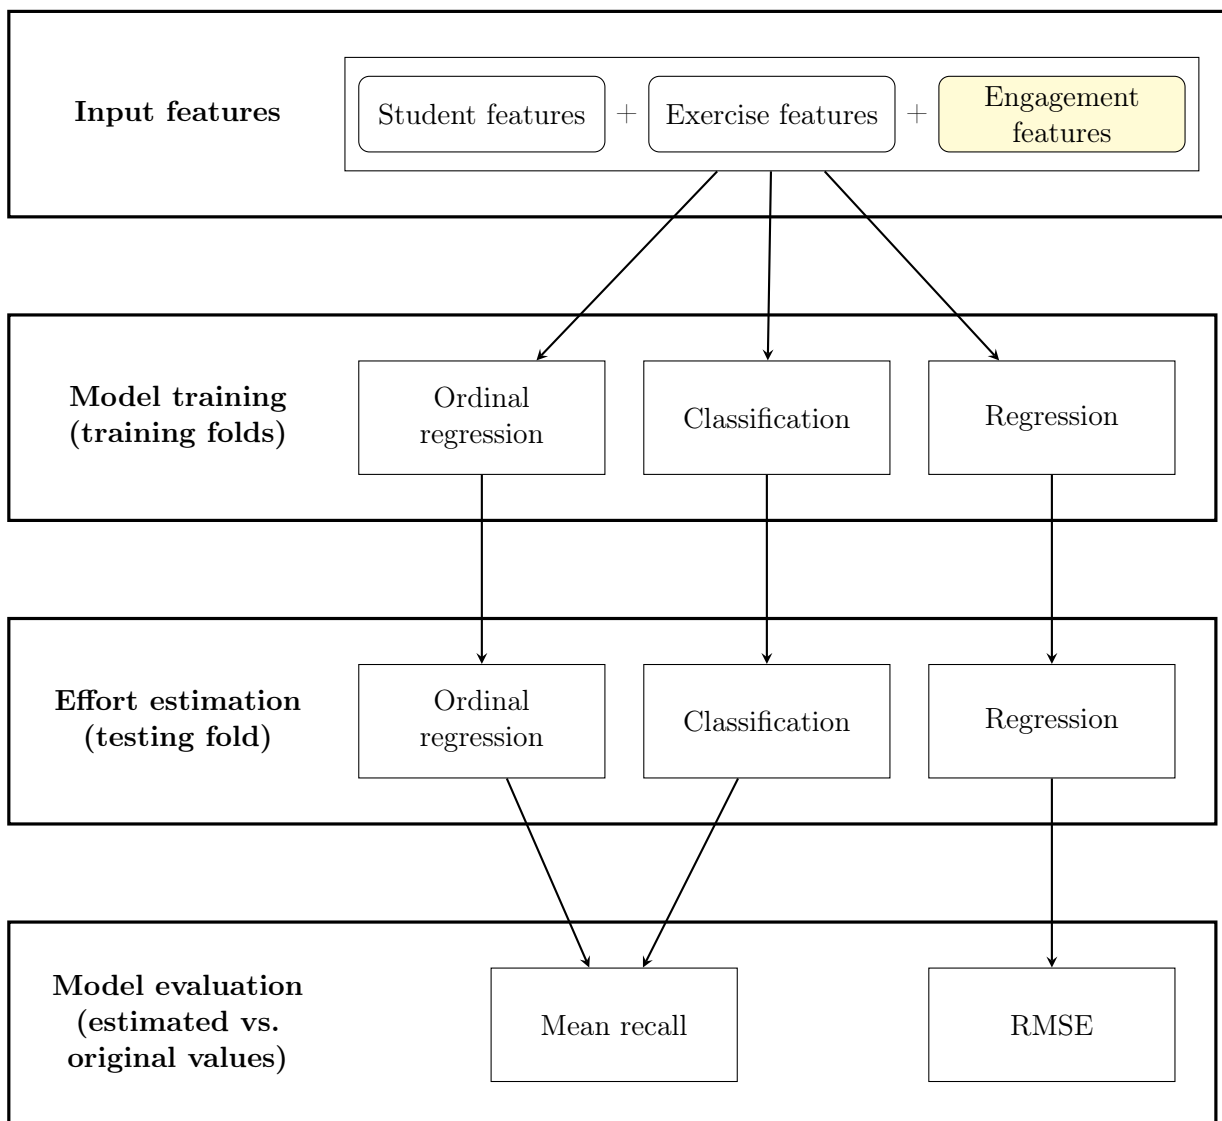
**Input features**

Student features + Exercise features + Engagement features

**Model training (training folds)**

Ordinal regression

Classification

Regression

**Effort estimation (testing fold)**

Ordinal regression

Classification

Regression

**Model evaluation (estimated vs. original values)**

Mean recall

RMSE